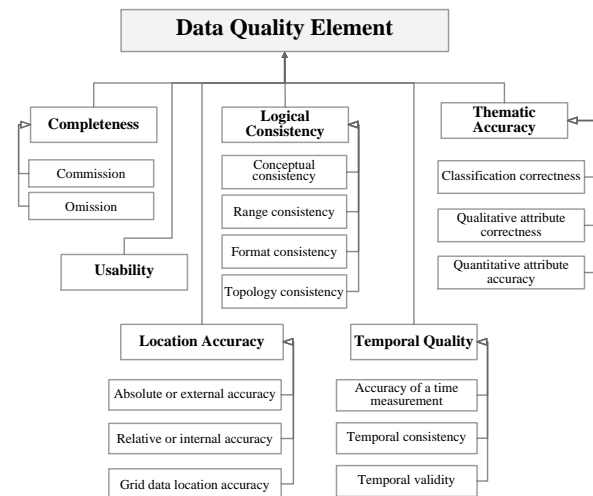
Data Quality Element

Completeness

Commission

Omission

Usability

Logical Consistency

Conceptual consistency

Range consistency

Format consistency

Topology consistency

Thematic Accuracy

Classification correctness

Qualitative attribute correctness

Quantitative attribute accuracy

Location Accuracy

Absolute or external accuracy

Relative or internal accuracy

Grid data location accuracy

Temporal Quality

Accuracy of a time measurement

Temporal consistency

Temporal validity